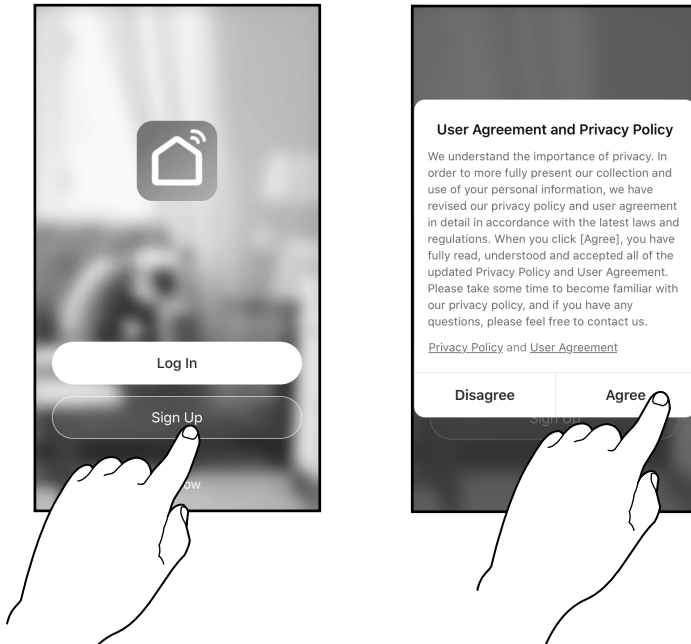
Log In

Sign Up

ow

User Agreement and Privacy Policy

We understand the importance of privacy. In order to more fully present our collection and use of your personal information, we have revised our privacy policy and user agreement in detail in accordance with the latest laws and regulations. When you click [Agree], you have fully read, understood and accepted all of the updated Privacy Policy and User Agreement. Please take some time to become familiar with our privacy policy, and if you have any questions, please feel free to contact us.

Privacy Policy and User Agreement

Disagree

Agree

Sign Up